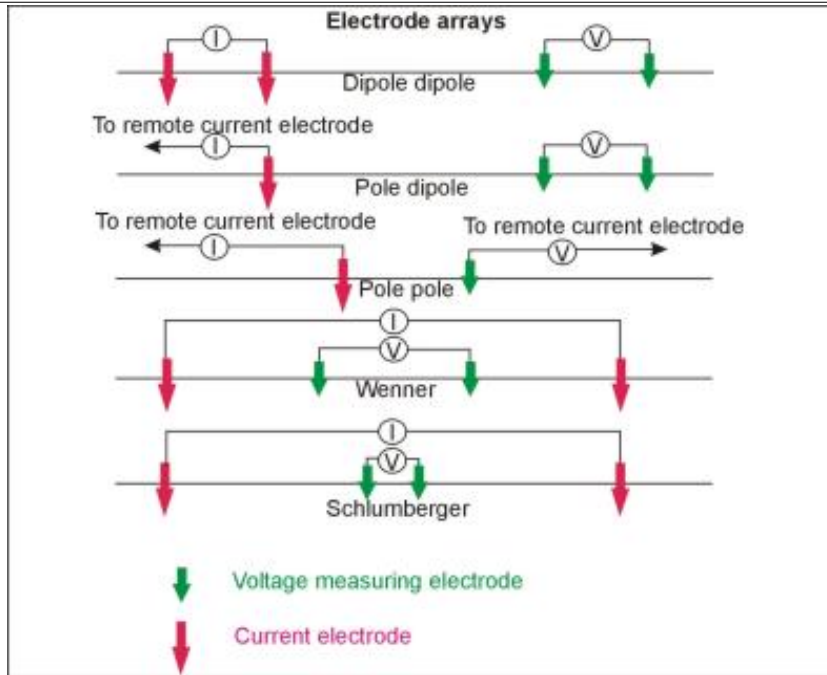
Electrode arrays

I

V

Dipole dipole

To remote current electrode

I

V

Pole dipole

To remote current electrode

I

To remote current electrode

V

Pole pole

I

V

Wenner

I

V

Schlumberger

Voltage measuring electrode

Current electrode